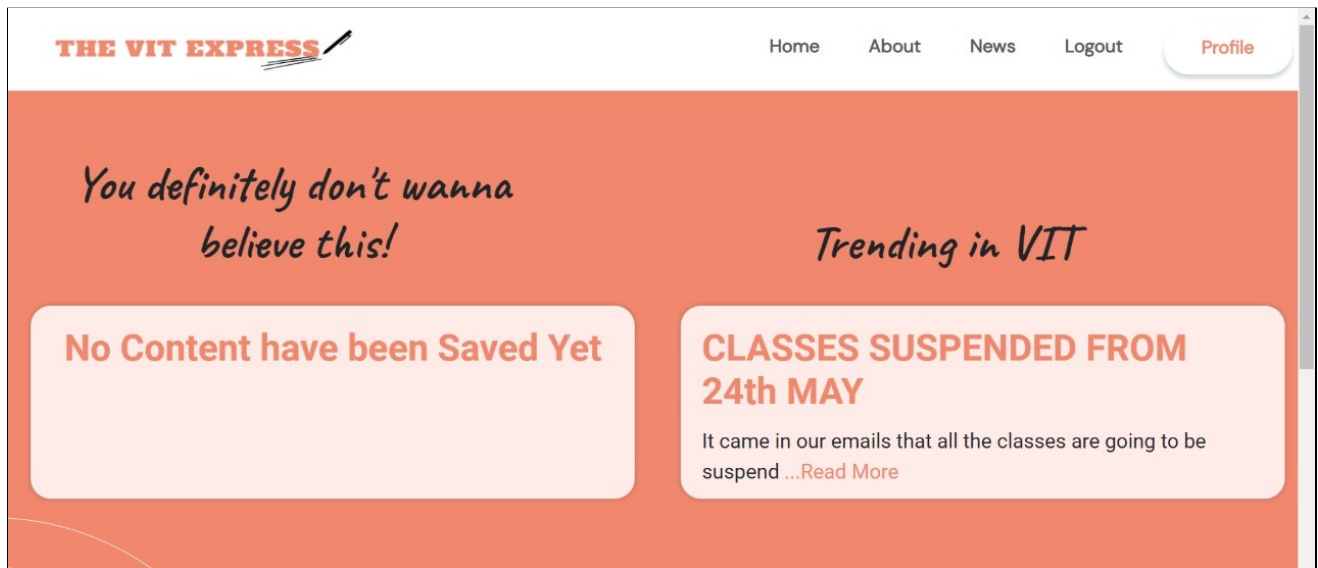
THE VIT EXPRESS

Home About News Logout Profile

You definitely don't wanna believe this!

Trending in VIT

No Content have been Saved Yet

CLASSES SUSPENDED FROM 24th MAY

It came in our emails that all the classes are going to be suspend ...Read More